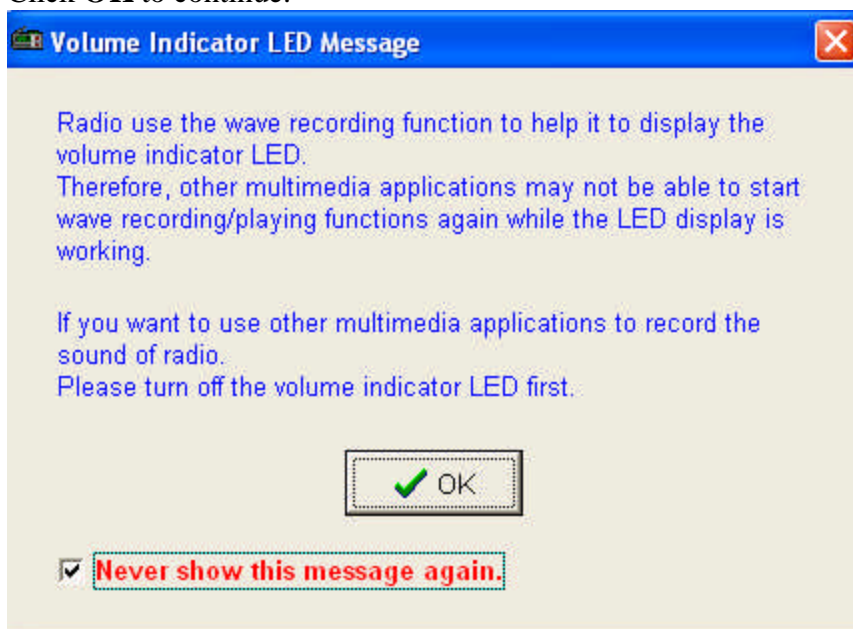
Click OK to continue.

Volume Indicator LED Message

Radio use the wave recording function to help it to display the volume indicator LED.
Therefore, other multimedia applications may not be able to start wave recording/playing functions again while the LED display is working.

If you want to use other multimedia applications to record the sound of radio.
Please turn off the volume indicator LED first.

OK

Never show this message again.